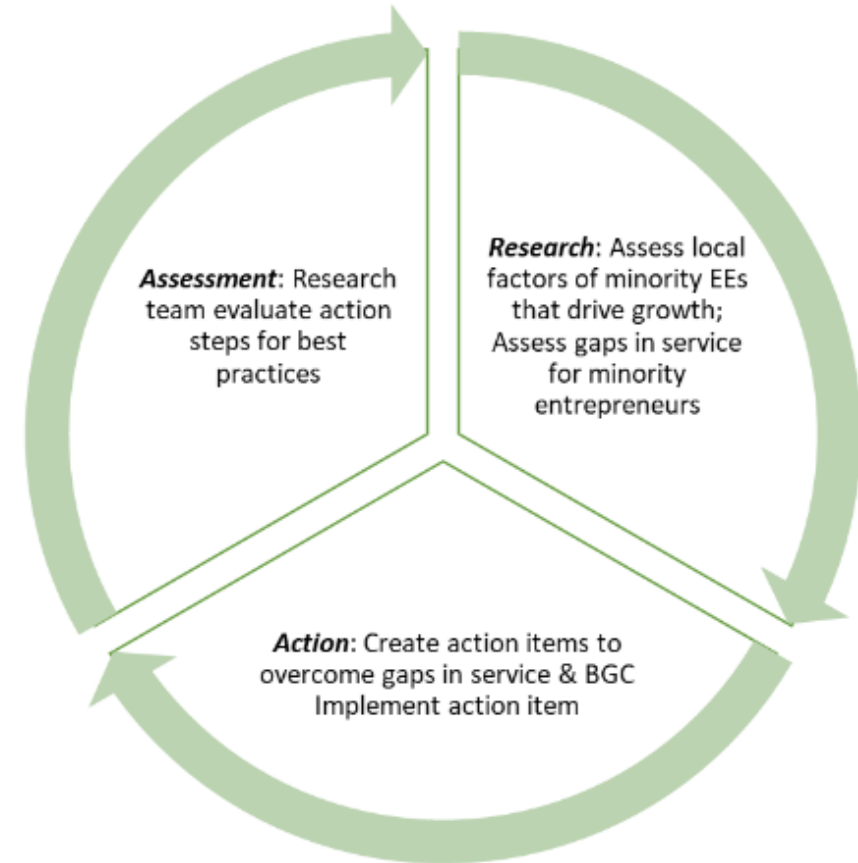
Research: Assess local factors of minority EEs that drive growth; Assess gaps in service for minority entrepreneurs

Action: Create action items to overcome gaps in service & BGC Implement action item

Assessment: Research team evaluate action steps for best practices